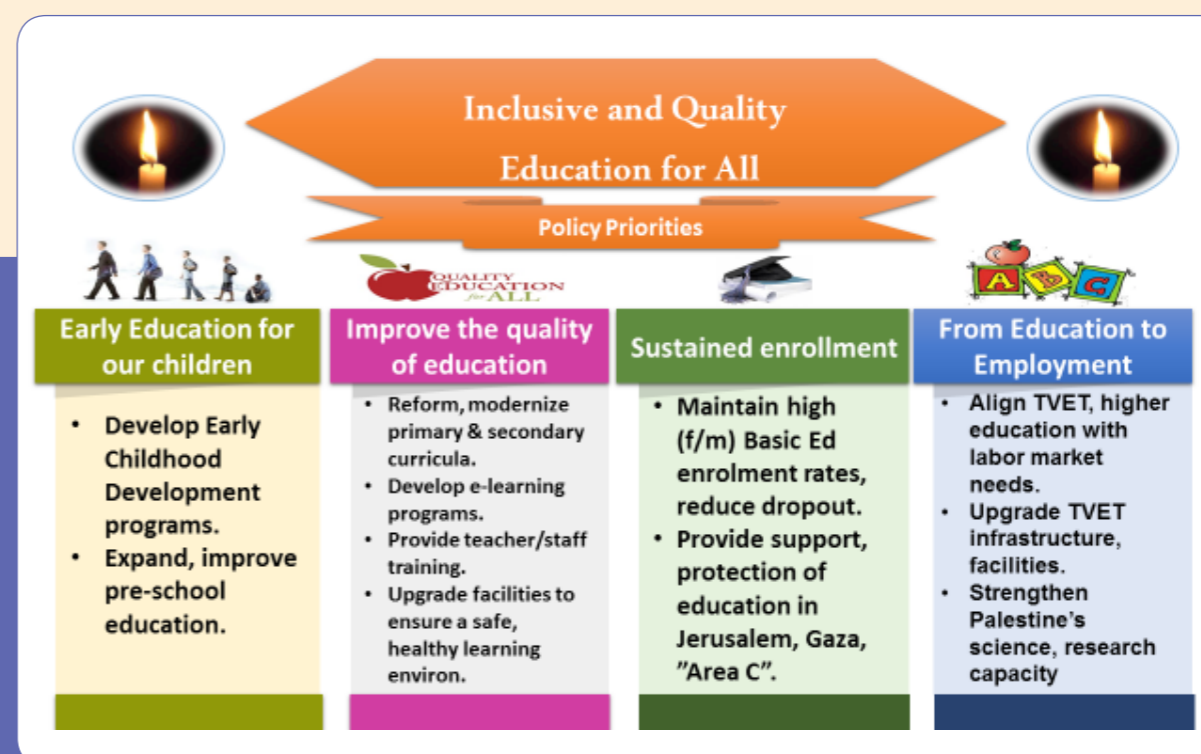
Inclusive and Quality Education for All

Policy Priorities

QUALITY EDUCATION for ALL

A B C

Early Education for our children

- Develop Early Childhood Development programs.
- Expand, improve pre-school education.

Improve the quality of education

- Reform, modernize primary & secondary curricula.
- Develop e-learning programs.
- Provide teacher/staff training.
- Upgrade facilities to ensure a safe, healthy learning environ.

Sustained enrollment

- Maintain high (f/m) Basic Ed enrolment rates, reduce dropout.
- Provide support, protection of education in Jerusalem, Gaza, "Area C".

From Education to Employment

- Align TVET, higher education with labor market needs.
- Upgrade TVET infrastructure, facilities.
- Strengthen Palestine's science, research capacity